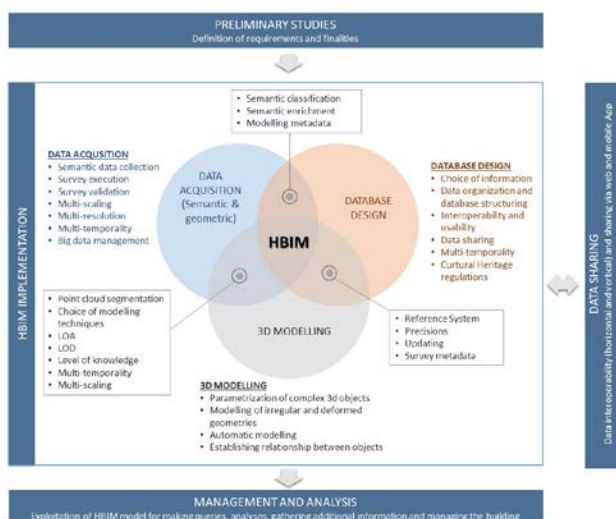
PRELIMINARY STUDIES
Definition of requirements and finalities

HBIM IMPLEMENTATION

• Semantic classification
• Semantic enrichment
• Modelling metadata

DATA ACQUSITION
• Semantic data collection
• Survey execution
• Survey validation
• Multi-scaling
• Multi-resolution
• Multi-temporality
• Big data management

DATA ACQUISITION (Semantic & geometric)

DATABASE DESIGN

HBIM

DATABASE DESIGN
• Choice of information
• Data organization and database structuring
• Interoperability and usability
• Data sharing
• Multi-temporality
• Curtural Heritage regulations

• Point cloud segmentation
• Choice of modelling techniques
• LOA
• LOD
• Level of knowledge
• Multi-temporality
• Multi-scaling

3D MODELLING

• Reference System
• Precisions
• Updating
• Survey metadata

3D MODELLING
• Parametrization of complex 3d objects
• Modelling of irregular and deformed geometries
• Automatic modelling
• Establishing relationship between objects

DATA SHARING
Data interoperability (horizontal and vertical) and sharing via web and mobile App

MANAGEMENT AND ANALYSIS
Exploitation of HBIM model for making queries, analyses, gathering additional information and managing the building